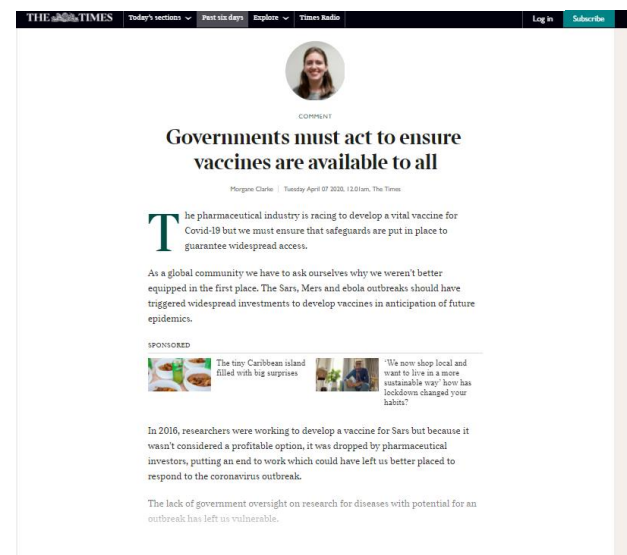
THE TIMES Today's sections Past six days Explore Times Radio Log in Subscribe

COMMENT

Governments must act to ensure vaccines are available to all

Morgane Clarke | Tuesday April 07 2020, 12.01am, The Times

The pharmaceutical industry is racing to develop a vital vaccine for Covid-19 but we must ensure that safeguards are put in place to guarantee widespread access.

As a global community we have to ask ourselves why we weren't better equipped in the first place. The Sars, Mers and ebola outbreaks should have triggered widespread investments to develop vaccines in anticipation of future epidemics.

SPONSORED

The tiny Caribbean island filled with big surprises

'We now shop local and want to live in a more sustainable way' how has lockdown changed your habits?

In 2016, researchers were working to develop a vaccine for Sars but because it wasn't considered a profitable option, it was dropped by pharmaceutical investors, putting an end to work which could have left us better placed to respond to the coronavirus outbreak.

The lack of government oversight on research for diseases with potential for an outbreak has left us vulnerable.